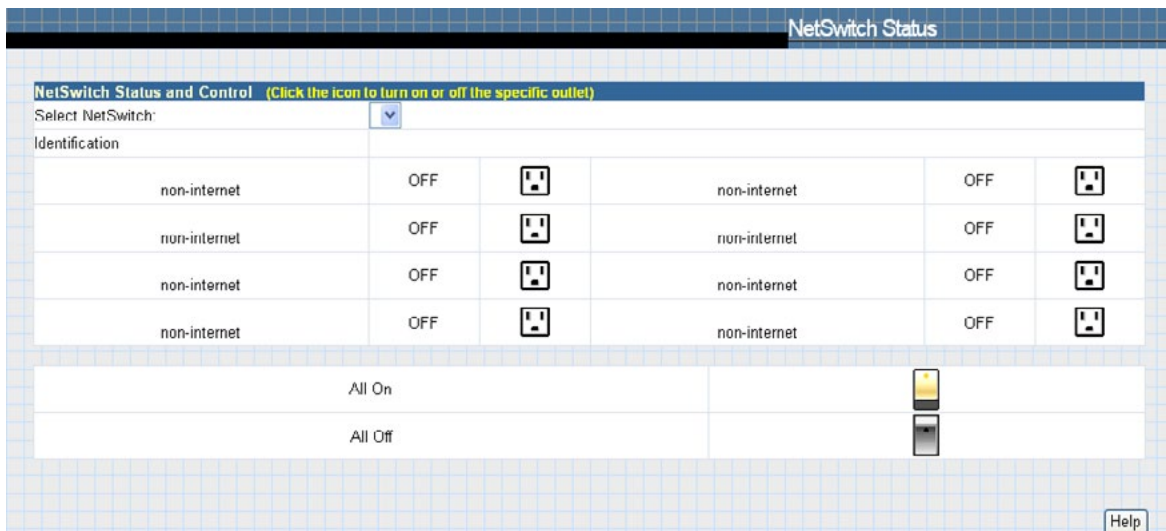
NetSwitch Status

NetSwitch Status and Control (Click the icon to turn on or off the specific outlet)

Select NetSwitch:

Identification

| | | | | | |
|---|---|---|---|---|---|
| non-internet | OFF | | non-internet | OFF | |
| non-internet | OFF | | non-internet | OFF | |
| non-internet | OFF | | non-internet | OFF | |
| non-internet | OFF | | non-internet | OFF | |

| | |
|---|---|
| All On | |
| All Off | |

Help